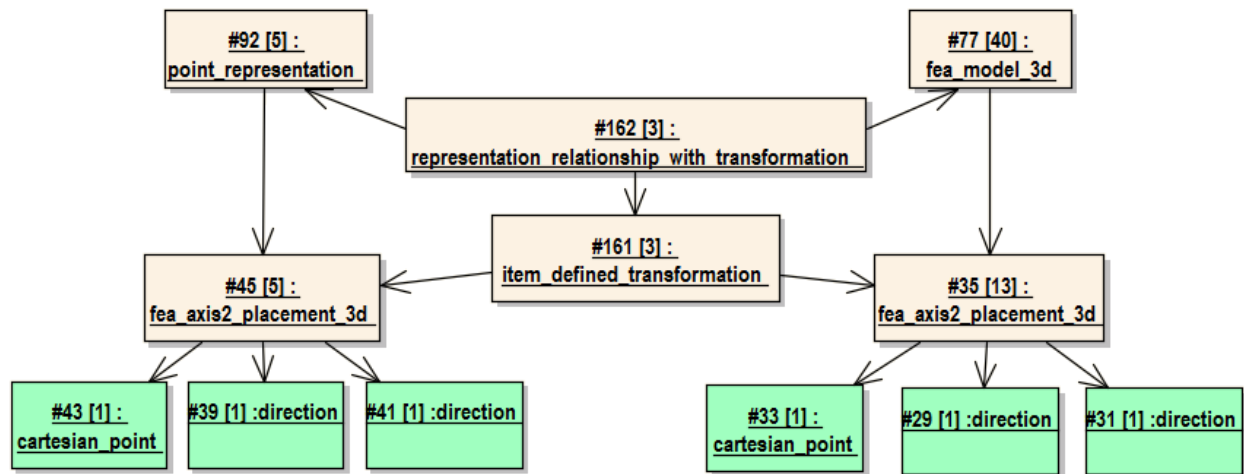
#92 [5] :
point_representation

#77 [40] :
fea_model_3d

#162 [3] :
representation_relationship_with_transformation

#161 [3] :
item_defined_transformation

#45 [5] :
fea_axis2_placement_3d

#35 [13] :
fea_axis2_placement_3d

#43 [1] :
cartesian_point

#39 [1] :direction

#41 [1] :direction

#33 [1] :
cartesian_point

#29 [1] :direction

#31 [1] :direction